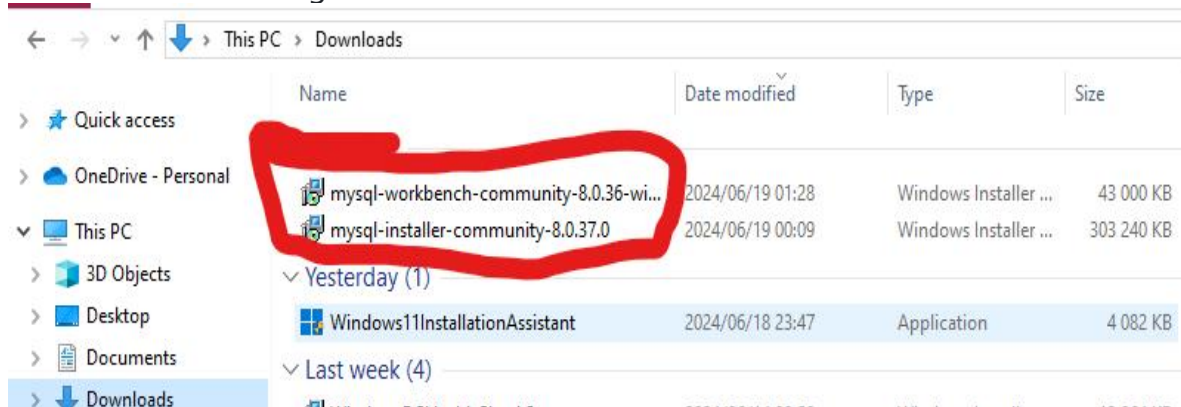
This PC > Downloads

Name | Date modified | Type | Size

Quick access
OneDrive - Personal
This PC
3D Objects
Desktop
Documents
Downloads

| Name | Date modified | Type | Size |
|---|---|---|---|
| mysql-workbench-community-8.0.36-wi... | 2024/06/19 01:28 | Windows Installer ... | 43 000 KB |
| mysql-installer-community-8.0.37.0 | 2024/06/19 00:09 | Windows Installer ... | 303 240 KB |
| Yesterday (1) | | | |
| Windows11InstallationAssistant | 2024/06/18 23:47 | Application | 4 082 KB |
| Last week (4) | | | |